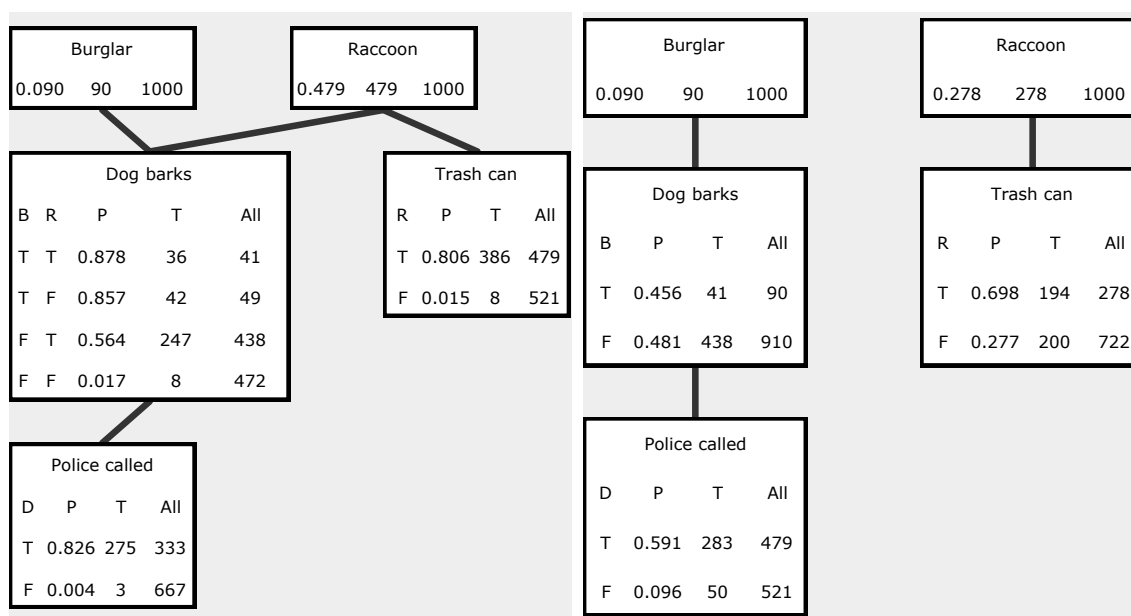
Burglar
0.090 90 1000

Raccoon
0.479 479 1000

Dog barks

| B | R | P | T | All |
|---|---|---|---|---|
| T | T | 0.878 | 36 | 41 |
| T | F | 0.857 | 42 | 49 |
| F | T | 0.564 | 247 | 438 |
| F | F | 0.017 | 8 | 472 |

Trash can

| R | P | T | All |
|---|---|---|---|
| T | 0.806 | 386 | 479 |
| F | 0.015 | 8 | 521 |

Police called

| D | P | T | All |
|---|---|---|---|
| T | 0.826 | 275 | 333 |
| F | 0.004 | 3 | 667 |

Burglar
0.090 90 1000

Raccoon
0.278 278 1000

Dog barks

| B | P | T | All |
|---|---|---|---|
| T | 0.456 | 41 | 90 |
| F | 0.481 | 438 | 910 |

Trash can

| R | P | T | All |
|---|---|---|---|
| T | 0.698 | 194 | 278 |
| F | 0.277 | 200 | 722 |

Police called

| D | P | T | All |
|---|---|---|---|
| T | 0.591 | 283 | 479 |
| F | 0.096 | 50 | 521 |